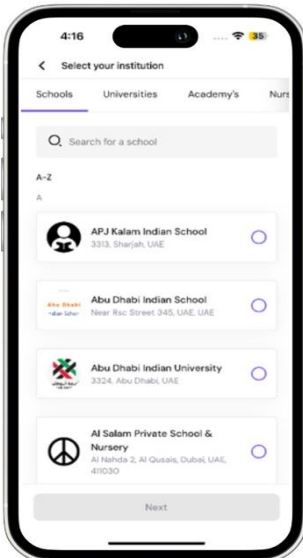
4:16 35

Select your institution

Schools Universities Academy's Nurs

Search for a school

A-Z

A

APJ Kalam Indian School
3313, Sharjah, UAE

Abu Dhabi Indian School
Near Rsc Street 345, UAE, UAE

Abu Dhabi Indian University
3324, Abu Dhabi, UAE

Al Salam Private School & Nursery
Al Nahda 2, Al Qusais, Dubai, UAE, 411030

Next